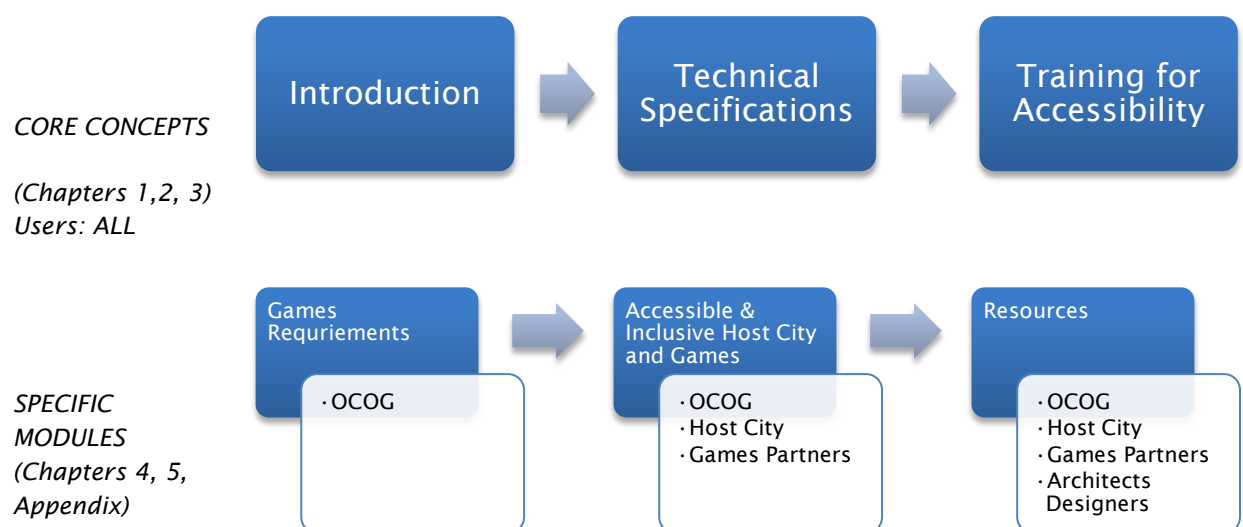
Introduction

Technical Specifications

Training for Accessibility

CORE CONCEPTS

(Chapters 1,2, 3)
Users: ALL

Games Requriements
· OCOG

Accessible & Inclusive Host City and Games
· OCOG
· Host City
· Games Partners

Resources
· OCOG
· Host City
· Games Partners
· Architects Designers

SPECIFIC MODULES (Chapters 4, 5, Appendix)